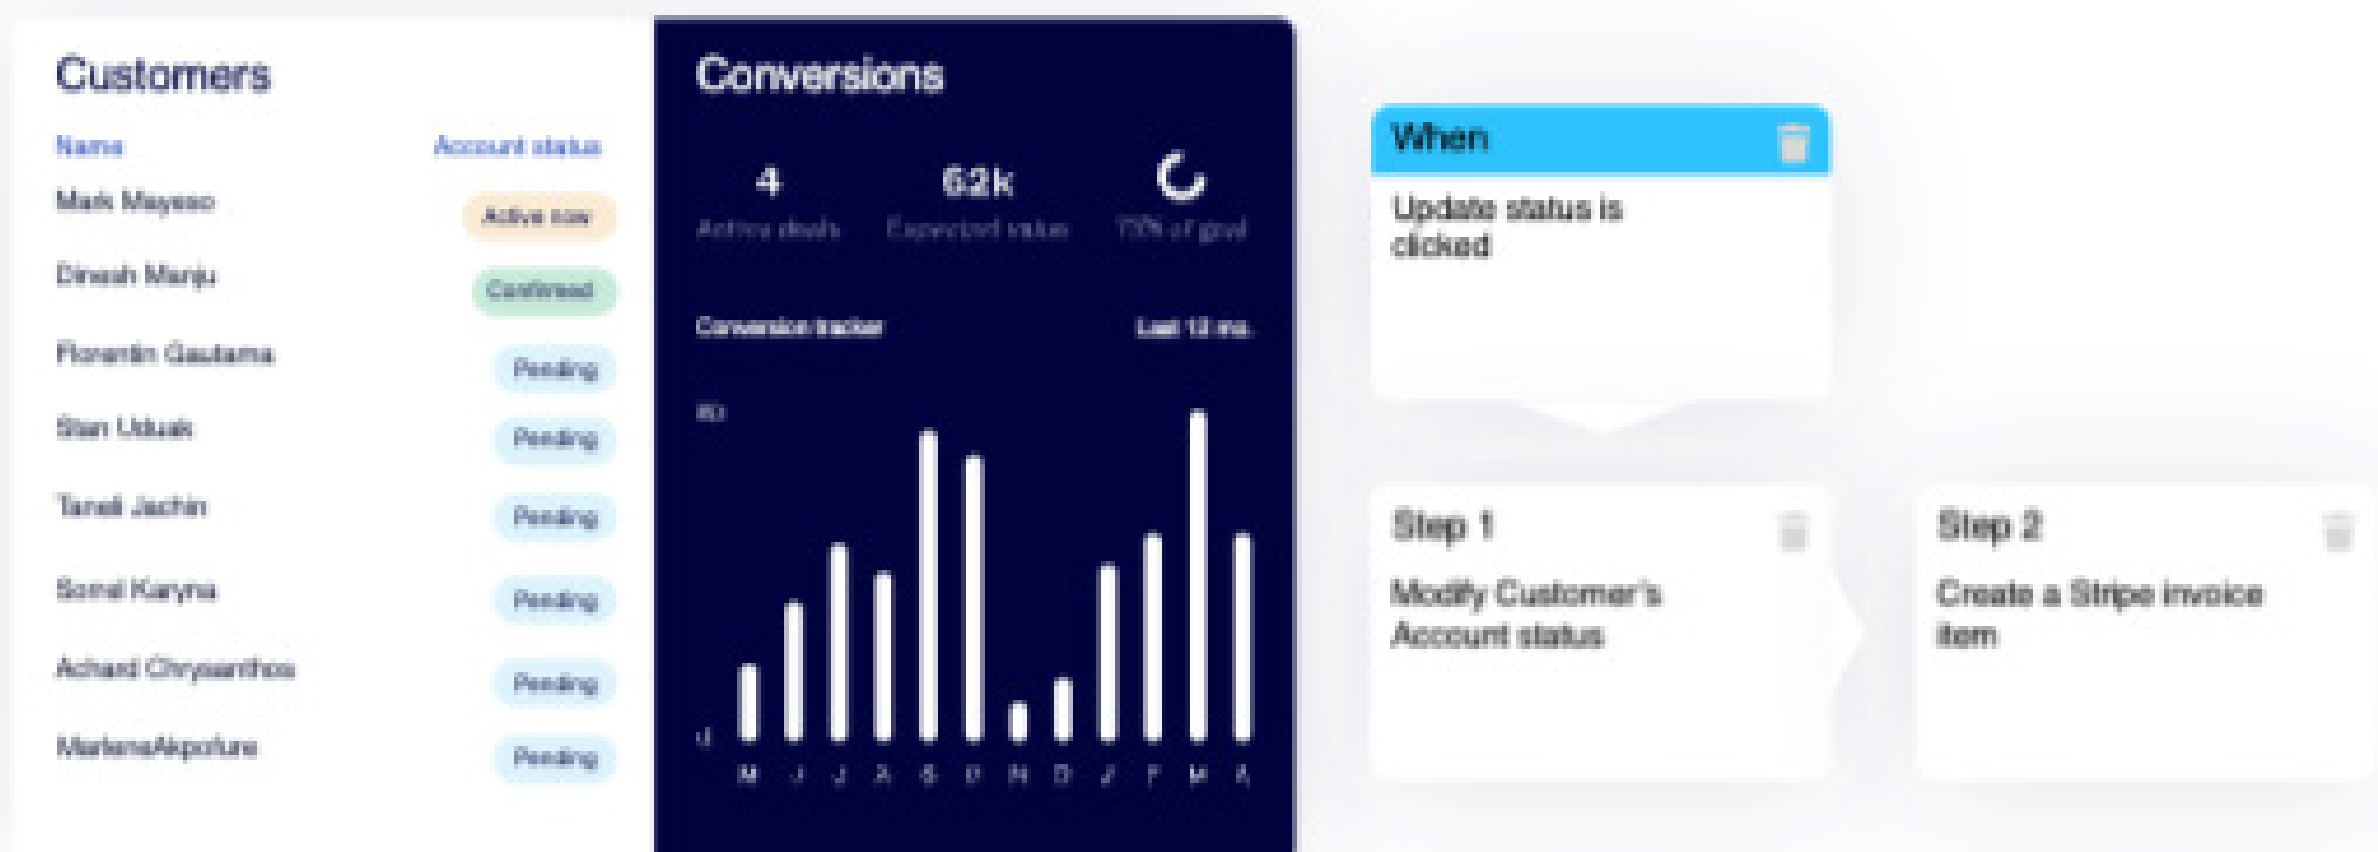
Customers

Name Account status

Mark Mayeso Active now

Dinesh Manju Confirmed

Florentin Gautama Pending

Stan Uduak Pending

Tarali Jachin Pending

Sonal Karyna Pending

Achard Chrysanthos Pending

MarlenaAkpofure Pending

Conversions

4 Active deals

62k Expected value

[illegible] of goal

Conversion tracker Last 12 mo.

80

0

M J J A S O N D J F M A

When

Update status is clicked

Step 1

Modify Customer's Account status

Step 2

Create a Stripe invoice item